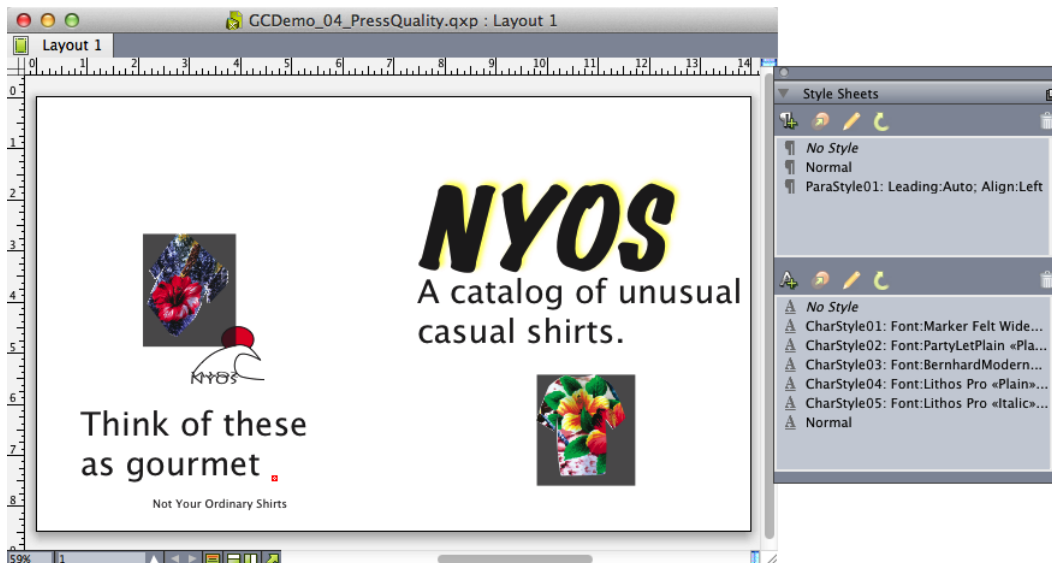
GCDemo_04_PressQuality.qxp : Layout 1

Layout 1

0 1 2 3 4 5 6 7 8 9 10 11 12 13 14

0 1 2 3 4 5 6 7 8

NYOS

A catalog of unusual casual shirts.

NYOS

Think of these as gourmet

Not Your Ordinary Shirts

59% 1

Style Sheets

No Style
Normal
ParaStyle01: Leading:Auto; Align:Left

No Style
CharStyle01: Font:Marker Felt Wide...
CharStyle02: Font:PartyLetPlain «Pla...
CharStyle03: Font:BernhardModern...
CharStyle04: Font:Lithos Pro «Plain»...
CharStyle05: Font:Lithos Pro «Italic»...
Normal